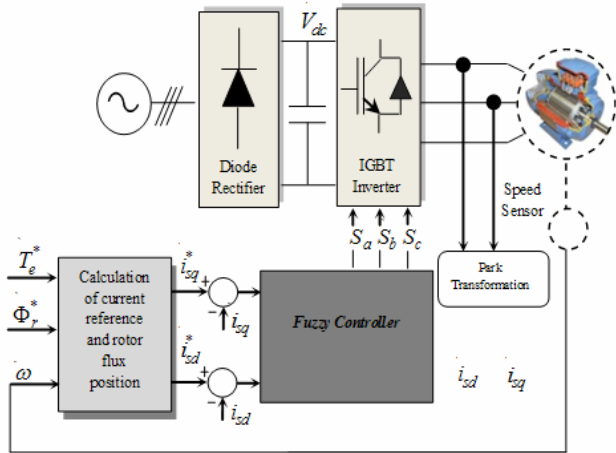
$V_{dc}$

Diode Rectifier

IGBT Inverter

Speed Sensor

$S_a$ $S_b$ $S_c$

$T_e^*$

$\Phi_r^*$

$\omega$

Calculation of current reference and rotor flux position

$i_{sq}^*$ + − $i_{sq}$

$i_{sd}^*$ + − $i_{sd}$

Fuzzy Controller

Park Transformation

$i_{sd}$ $i_{sq}$